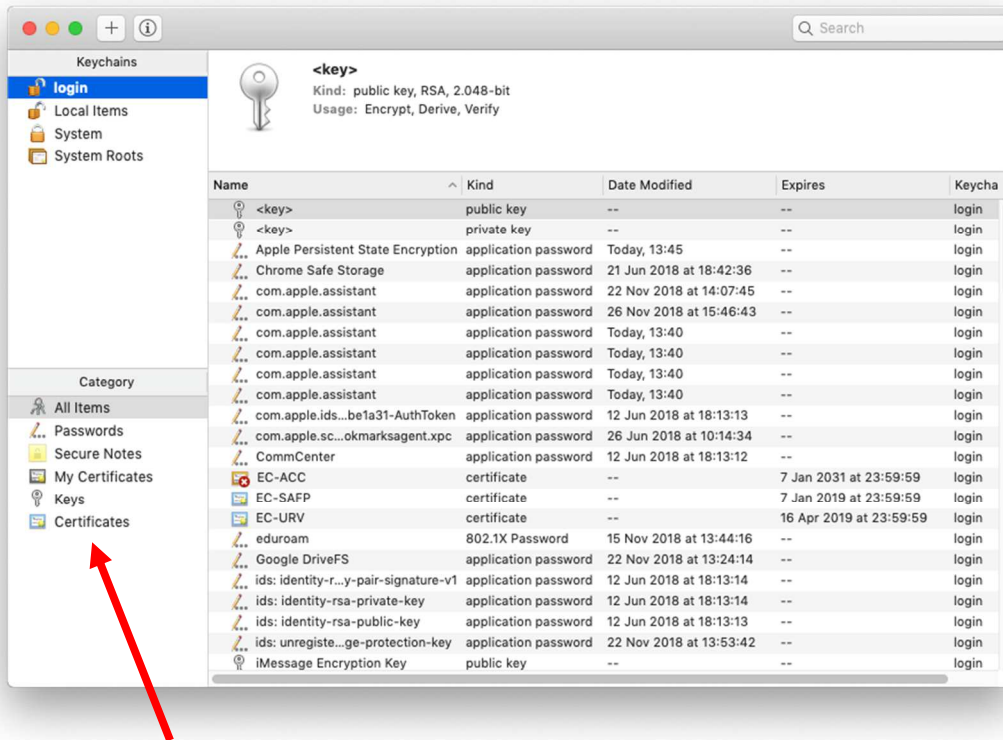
+ ⓘ

Search

Keychains
login
Local Items
System
System Roots

<key>
Kind: public key, RSA, 2.048-bit
Usage: Encrypt, Derive, Verify

| Name | Kind | Date Modified | Expires | Keycha |
|---|---|---|---|---|
| <key> | public key | -- | -- | login |
| <key> | private key | -- | -- | login |
| Apple Persistent State Encryption | application password | Today, 13:45 | -- | login |
| Chrome Safe Storage | application password | 21 Jun 2018 at 18:42:36 | -- | login |
| com.apple.assistant | application password | 22 Nov 2018 at 14:07:45 | -- | login |
| com.apple.assistant | application password | 26 Nov 2018 at 15:46:43 | -- | login |
| com.apple.assistant | application password | Today, 13:40 | -- | login |
| com.apple.assistant | application password | Today, 13:40 | -- | login |
| com.apple.assistant | application password | Today, 13:40 | -- | login |
| com.apple.assistant | application password | Today, 13:40 | -- | login |
| com.apple.ids...be1a31-AuthToken | application password | 12 Jun 2018 at 18:13:13 | -- | login |
| com.apple.sc...okmarksagent.xpc | application password | 26 Jun 2018 at 10:14:34 | -- | login |
| CommCenter | application password | 12 Jun 2018 at 18:13:12 | -- | login |
| EC-ACC | certificate | -- | 7 Jan 2031 at 23:59:59 | login |
| EC-SAFP | certificate | -- | 7 Jan 2019 at 23:59:59 | login |
| EC-URV | certificate | -- | 16 Apr 2019 at 23:59:59 | login |
| eduroam | 802.1X Password | 15 Nov 2018 at 13:44:16 | -- | login |
| Google DriveFS | application password | 22 Nov 2018 at 13:24:14 | -- | login |
| ids: identity-r...y-pair-signature-v1 | application password | 12 Jun 2018 at 18:13:14 | -- | login |
| ids: identity-rsa-private-key | application password | 12 Jun 2018 at 18:13:14 | -- | login |
| ids: identity-rsa-public-key | application password | 12 Jun 2018 at 18:13:13 | -- | login |
| ids: unregiste...ge-protection-key | application password | 22 Nov 2018 at 13:53:42 | -- | login |
| iMessage Encryption Key | public key | -- | -- | login |

Category
All Items
Passwords
Secure Notes
My Certificates
Keys
Certificates